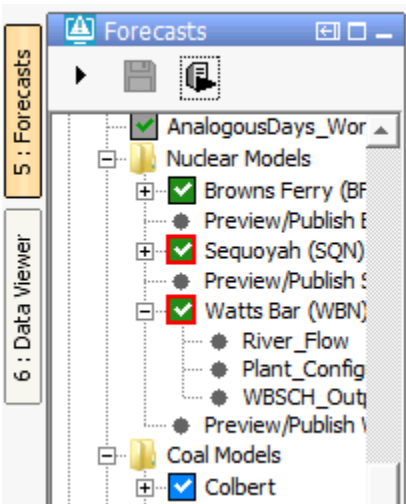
5 : Forecasts

6 : Data Viewer

Forecasts

AnalogousDays_Wor

Nuclear Models

Browns Ferry (BF

Preview/Publish

Sequoyah (SQN)

Preview/Publish

Watts Bar (WBN)

River_Flow

Plant_Config

WBSCH_Outp

Preview/Publish

Coal Models

Colbert